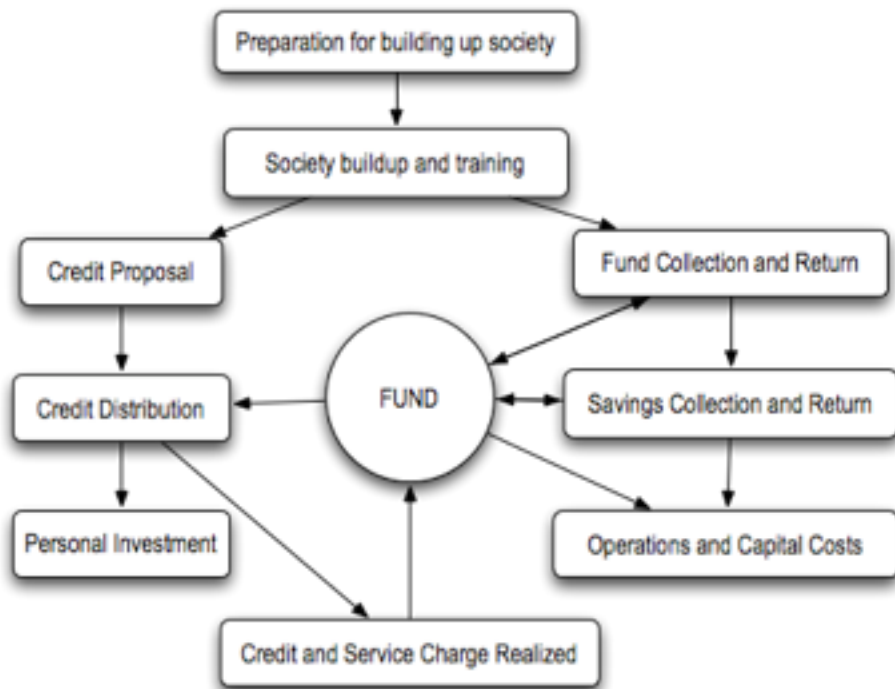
Preparation for building up society

Society buildup and training

Credit Proposal

Fund Collection and Return

FUND

Credit Distribution

Savings Collection and Return

Personal Investment

Operations and Capital Costs

Credit and Service Charge Realized